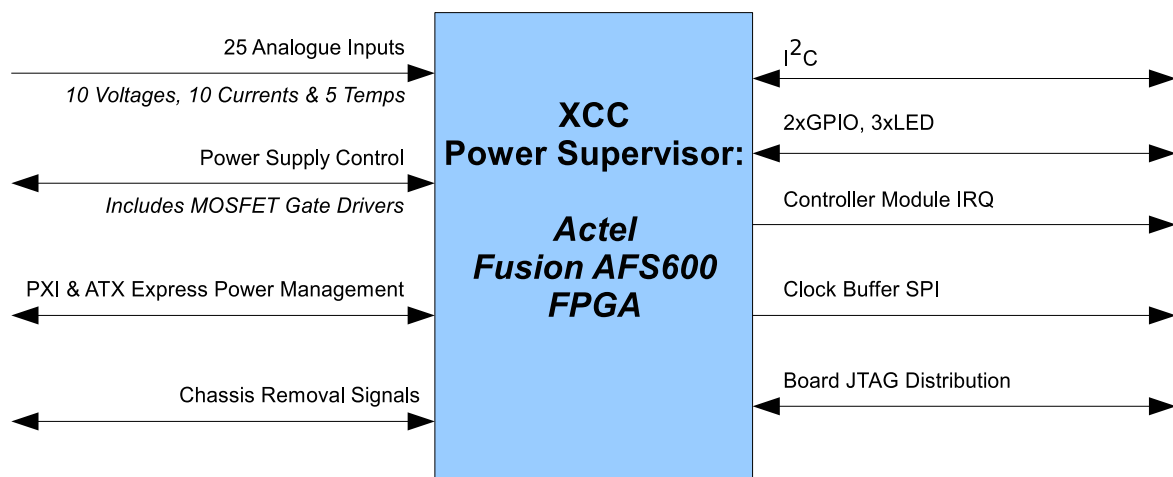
25 Analogue Inputs

10 Voltages, 10 Currents & 5 Temps

Power Supply Control

Includes MOSFET Gate Drivers

PXI & ATX Express Power Management

Chassis Removal Signals

XCC
Power Supervisor:

Actel
Fusion AFS600
FPGA

$I^2C$

2xGPIO, 3xLED

Controller Module IRQ

Clock Buffer SPI

Board JTAG Distribution